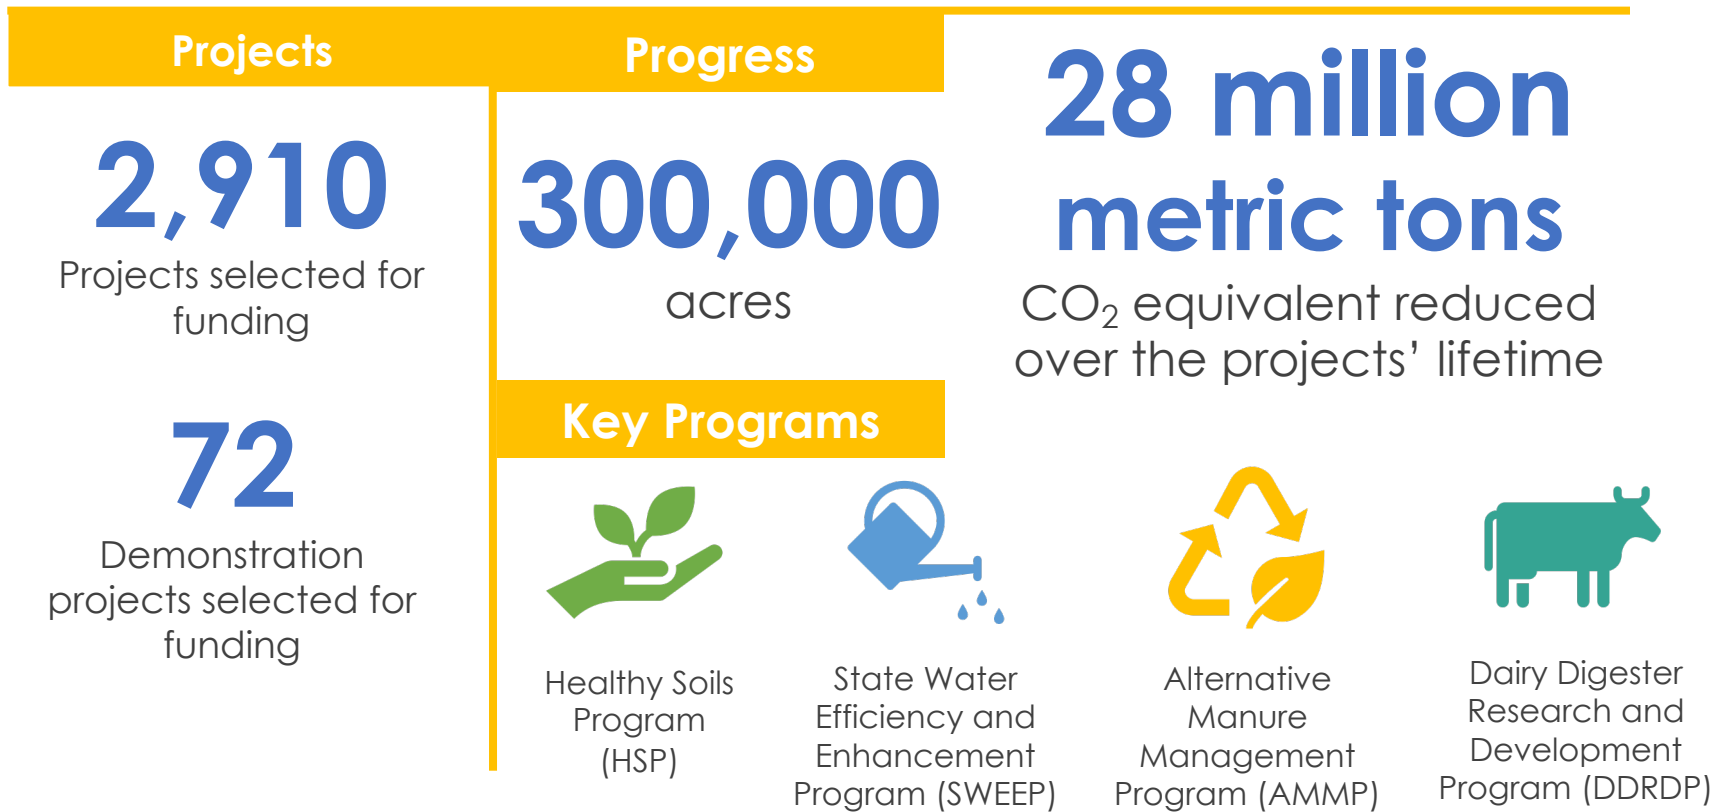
Projects

2,910

Projects selected for funding

72

Demonstration projects selected for funding

Progress

300,000

acres

28 million metric tons

$CO_2$ equivalent reduced over the projects' lifetime

Key Programs

Healthy Soils Program (HSP)

State Water Efficiency and Enhancement Program (SWEEP)

Alternative Manure Management Program (AMMP)

Dairy Digester Research and Development Program (DDRDP)